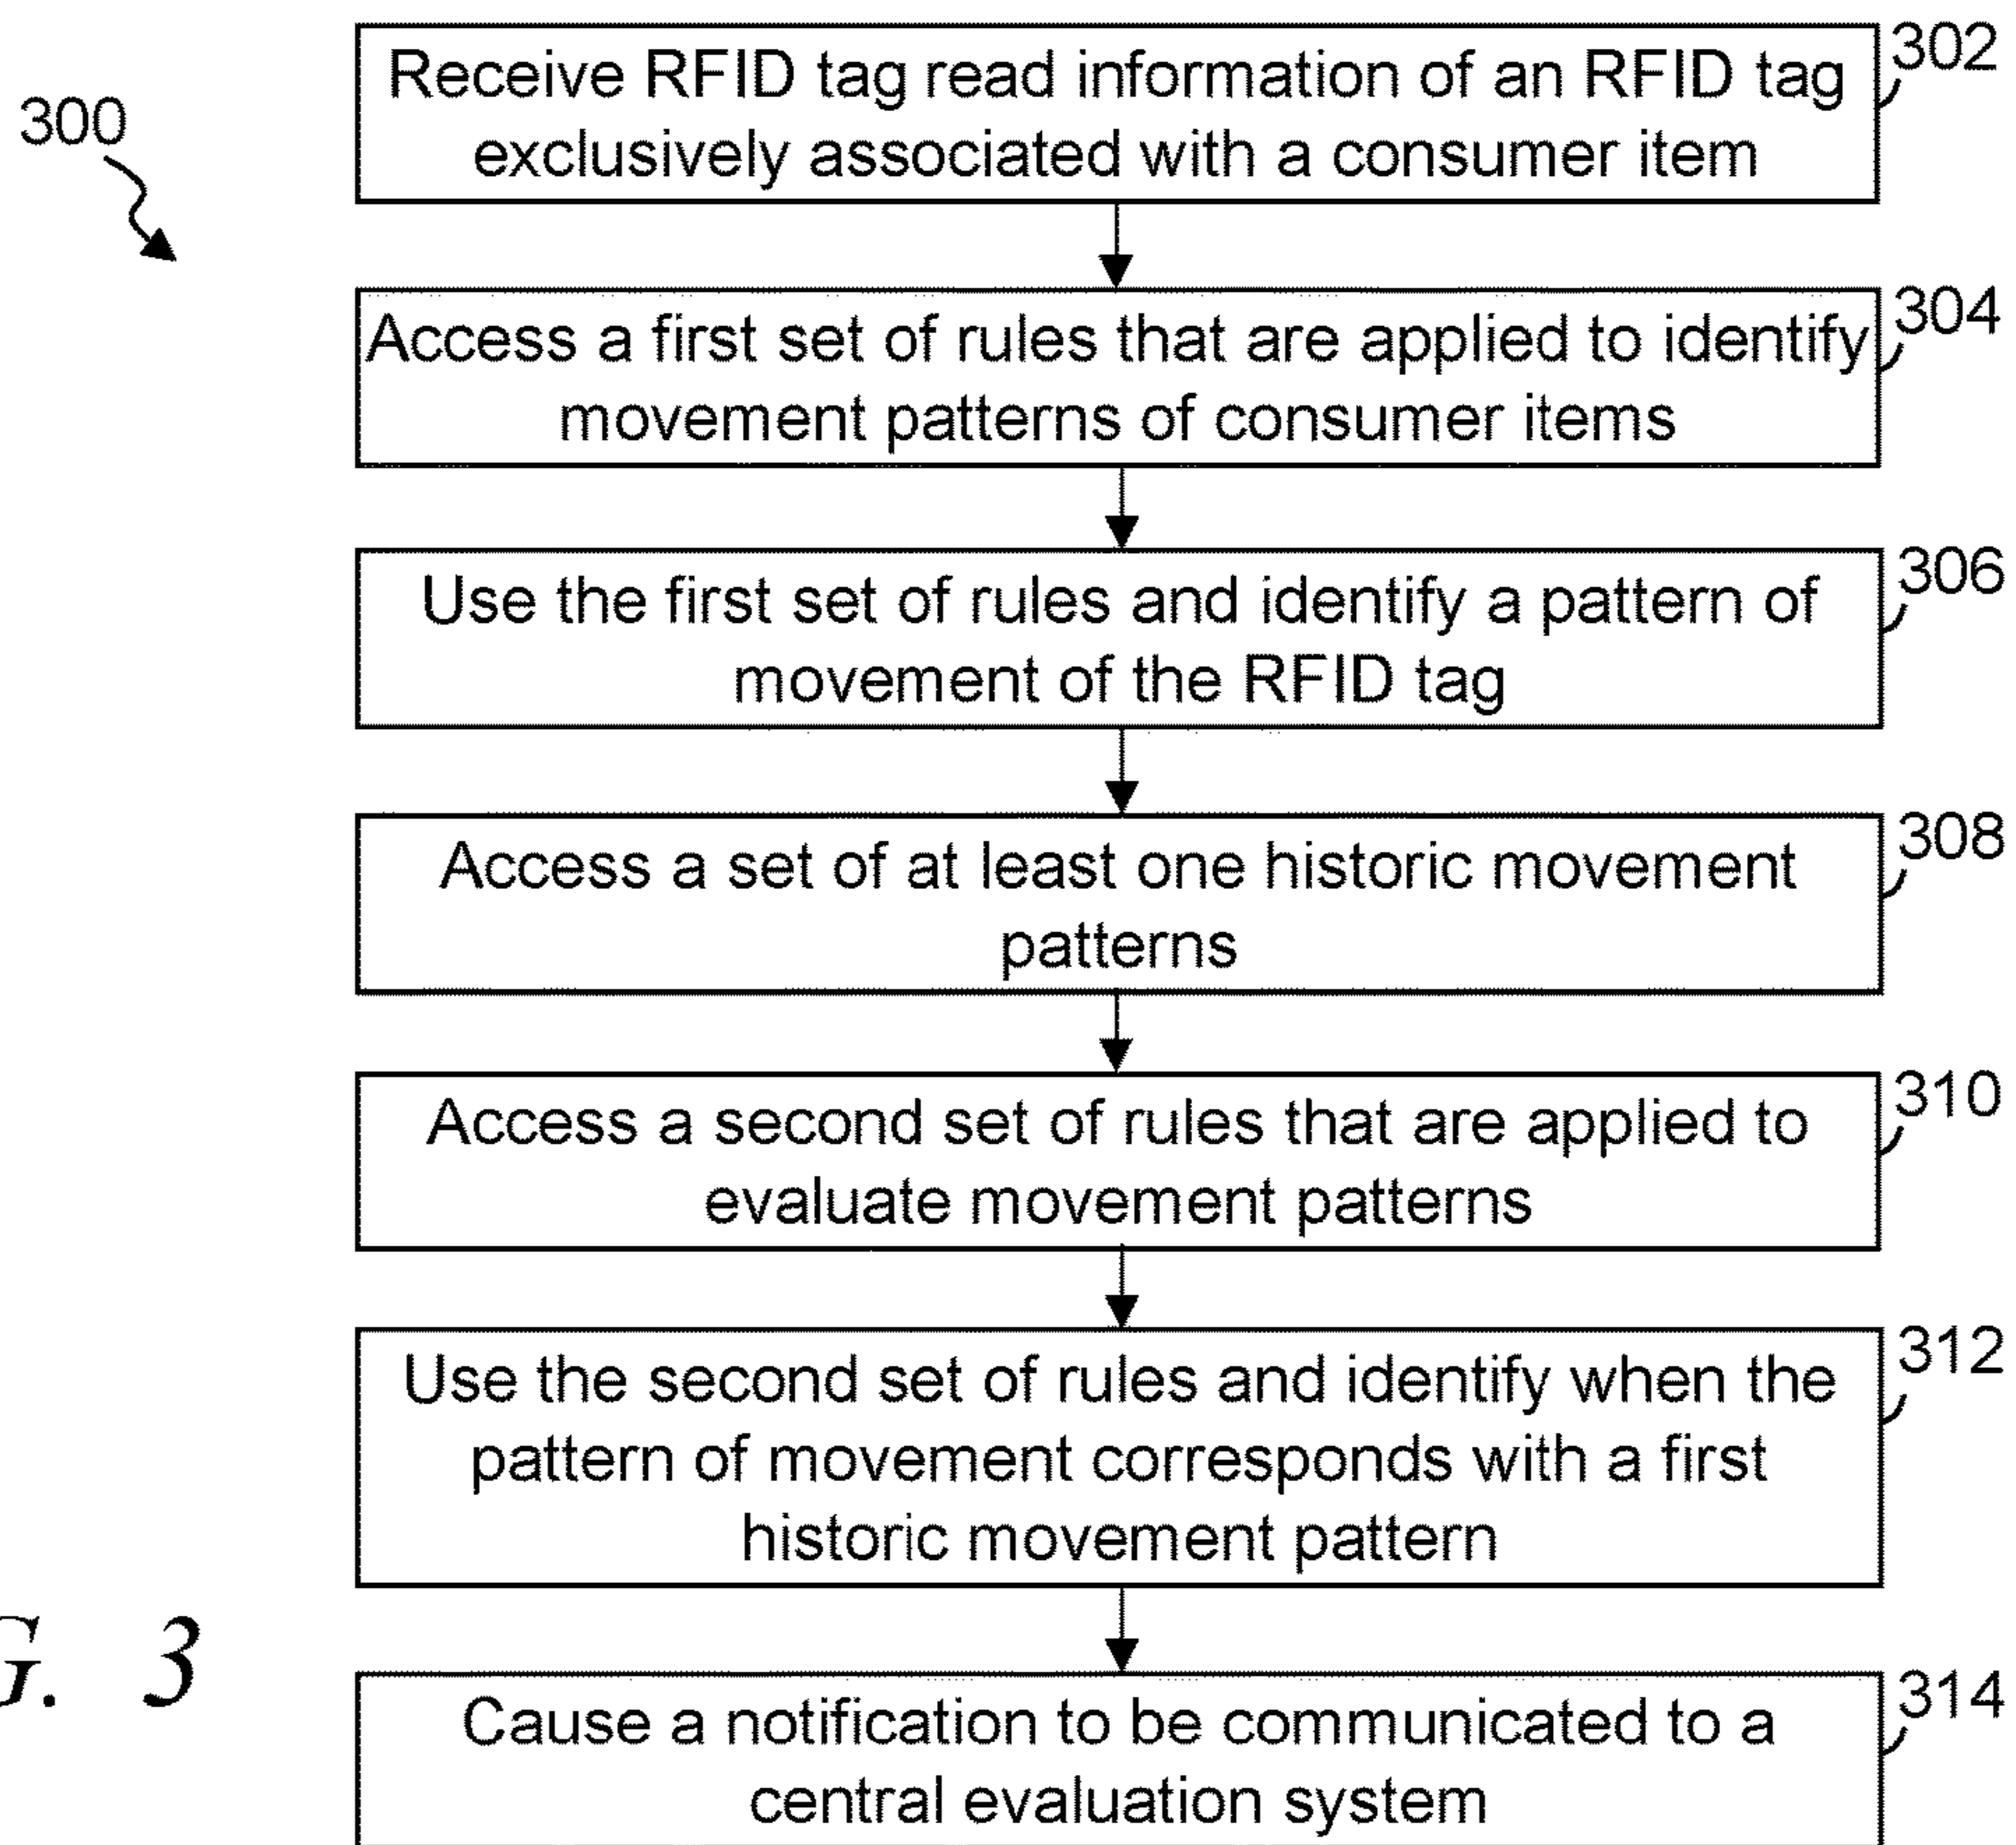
300

Receive RFID tag read information of an RFID tag exclusively associated with a consumer item

302

Access a first set of rules that are applied to identify movement patterns of consumer items

304

Use the first set of rules and identify a pattern of movement of the RFID tag

306

Access a set of at least one historic movement patterns

308

Access a second set of rules that are applied to evaluate movement patterns

310

Use the second set of rules and identify when the pattern of movement corresponds with a first historic movement pattern

312

G. 3

Cause a notification to be communicated to a central evaluation system

314